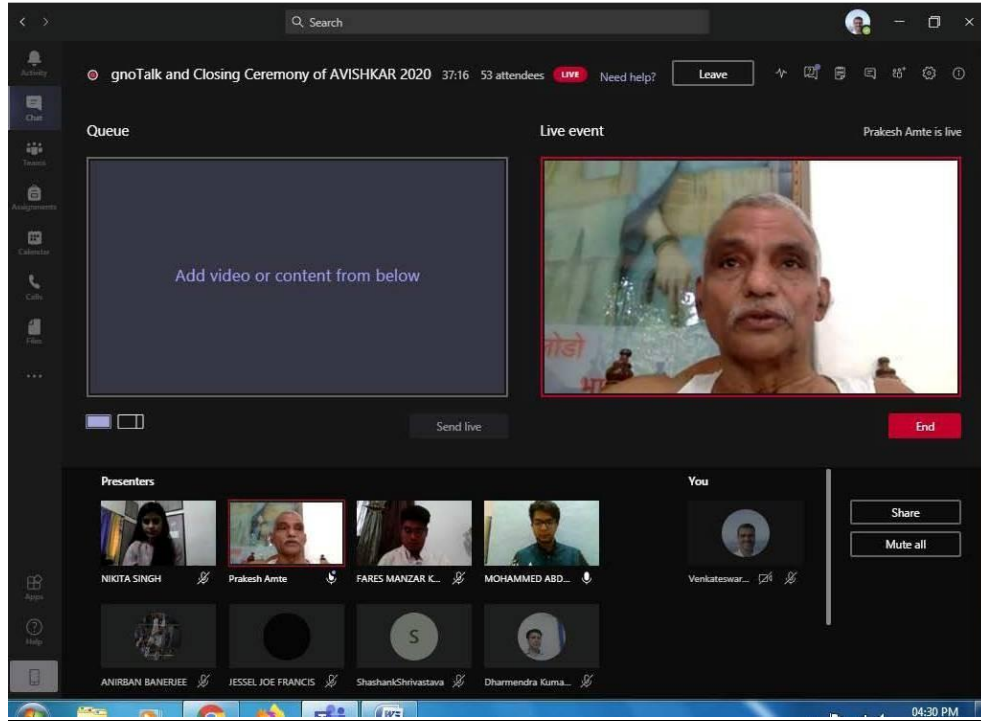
Search

Activity
Chat
Teams
Assignments
Calendar
Calls
Files
...

gnoTalk and Closing Ceremony of AVISHKAR 2020 37:16 53 attendees LIVE Need help? Leave

Queue

Add video or content from below

Send live

Live event

Prakesh Amte is live

End

Presenters

NIKITA SINGH
Prakesh Amte
FARES MANZAR K...
MOHAMMED ABD...
ANIRBAN BANERJEE
JESSEL JOE FRANCIS
S
ShashankShrivastava
Dharmendra Kuma...

You

Venkateswar...

Share
Mute all

Apps
Help

04:30 PM